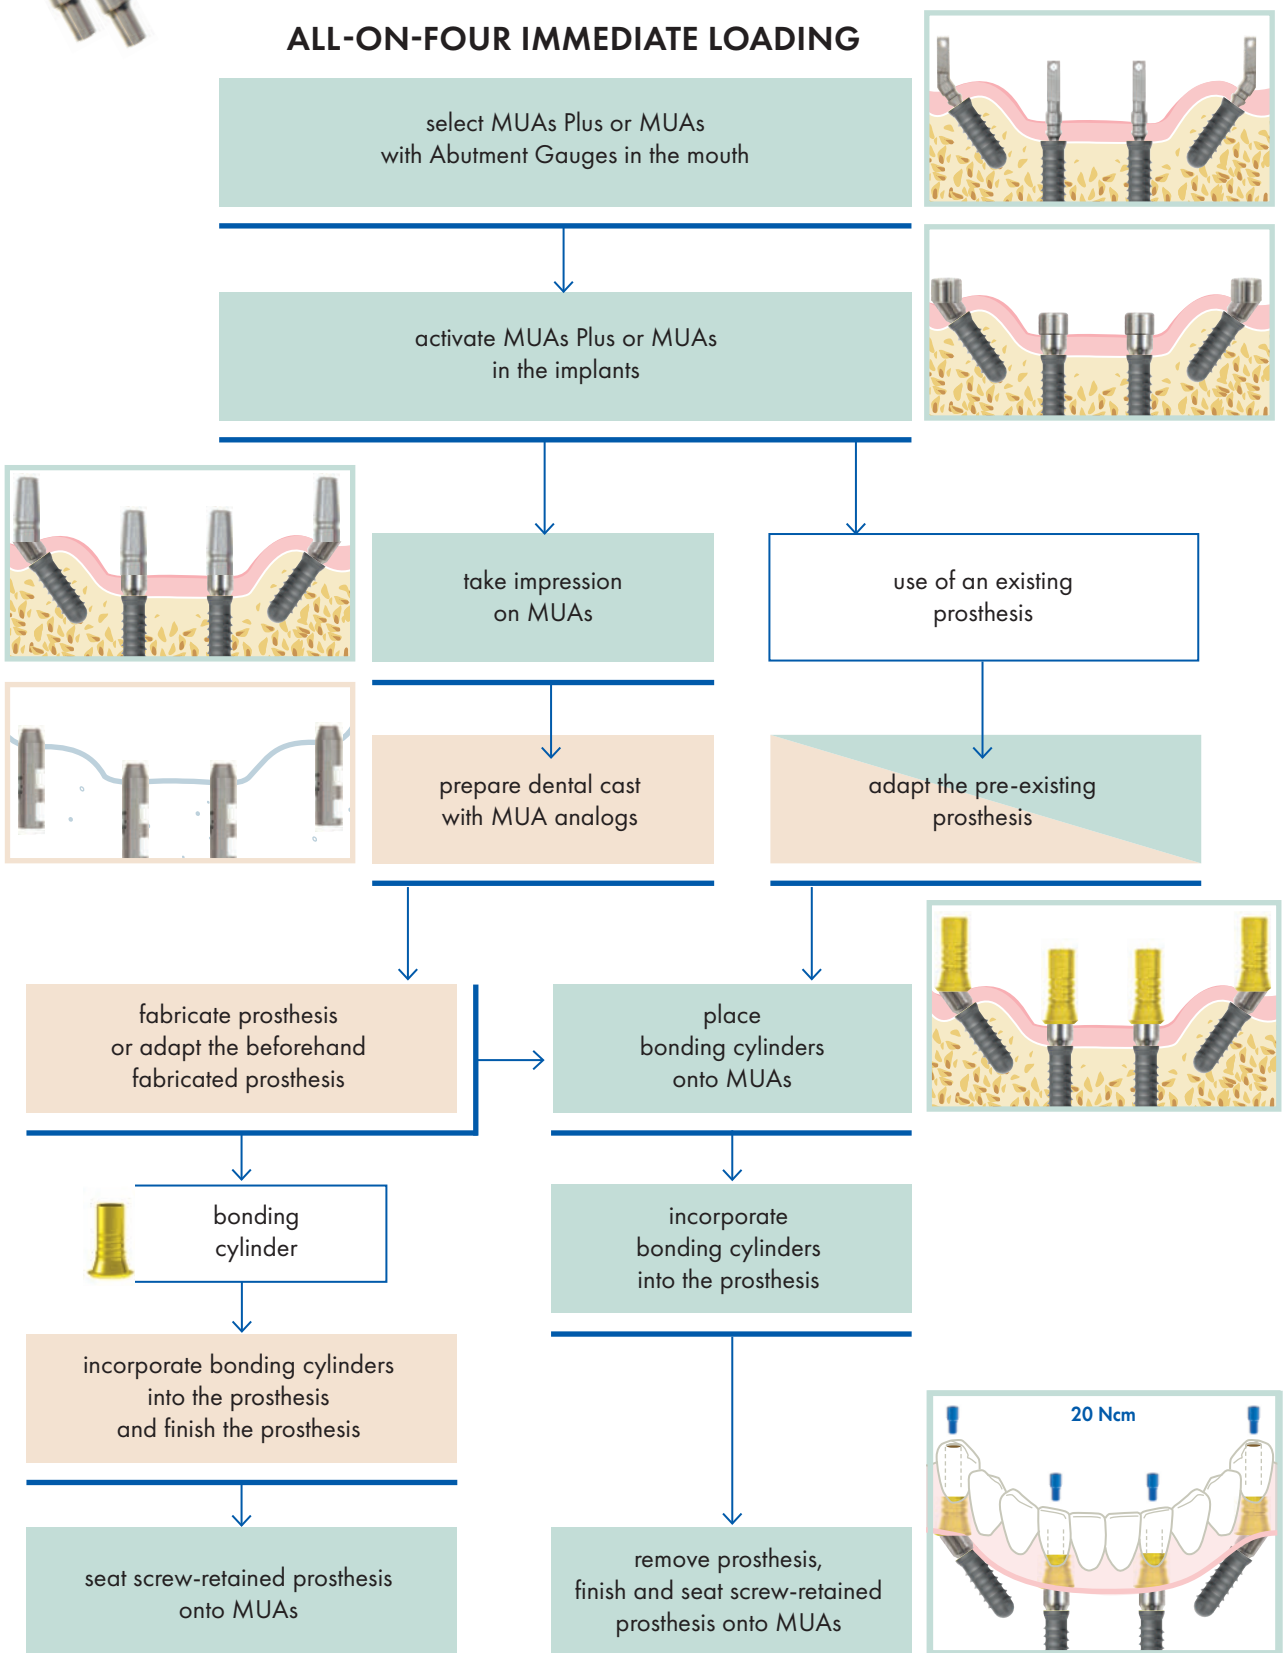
ALL-ON-FOUR IMMEDIATE LOADING

select MUAs Plus or MUAs with Abutment Gauges in the mouth

activate MUAs Plus or MUAs in the implants

take impression on MUAs

use of an existing prosthesis

prepare dental cast with MUA analogs

adapt the pre-existing prosthesis

fabricate prosthesis or adapt the beforehand fabricated prosthesis

place bonding cylinders onto MUAs

bonding cylinder

incorporate bonding cylinders into the prosthesis

incorporate bonding cylinders into the prosthesis and finish the prosthesis

20 Ncm

seat screw-retained prosthesis onto MUAs

remove prosthesis, finish and seat screw-retained prosthesis onto MUAs